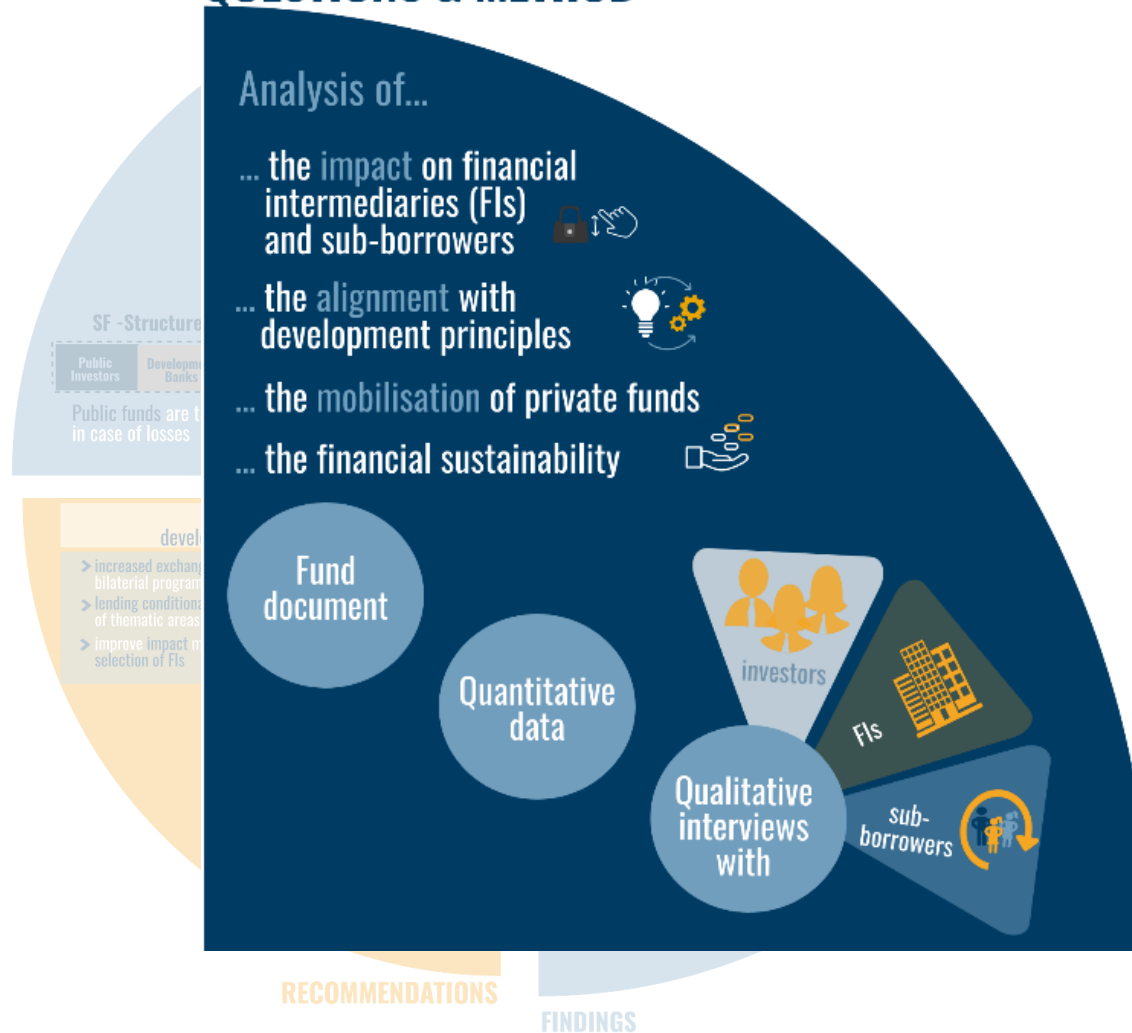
Analysis of...

... the impact on financial intermediaries (FIs) and sub-borrowers

... the alignment with development principles

... the mobilisation of private funds

... the financial sustainability

Fund document

Quantitative data

Qualitative interviews with

investors

FIs

sub-borrowers

SF -Structure

Public Investors

Developm Banks

Public funds are t in case of losses

devel

> increased exchang bilateral program

> lending conditiona of thematic areas

> improve impact m selection of FIs

RECOMMENDATIONS

FINDINGS